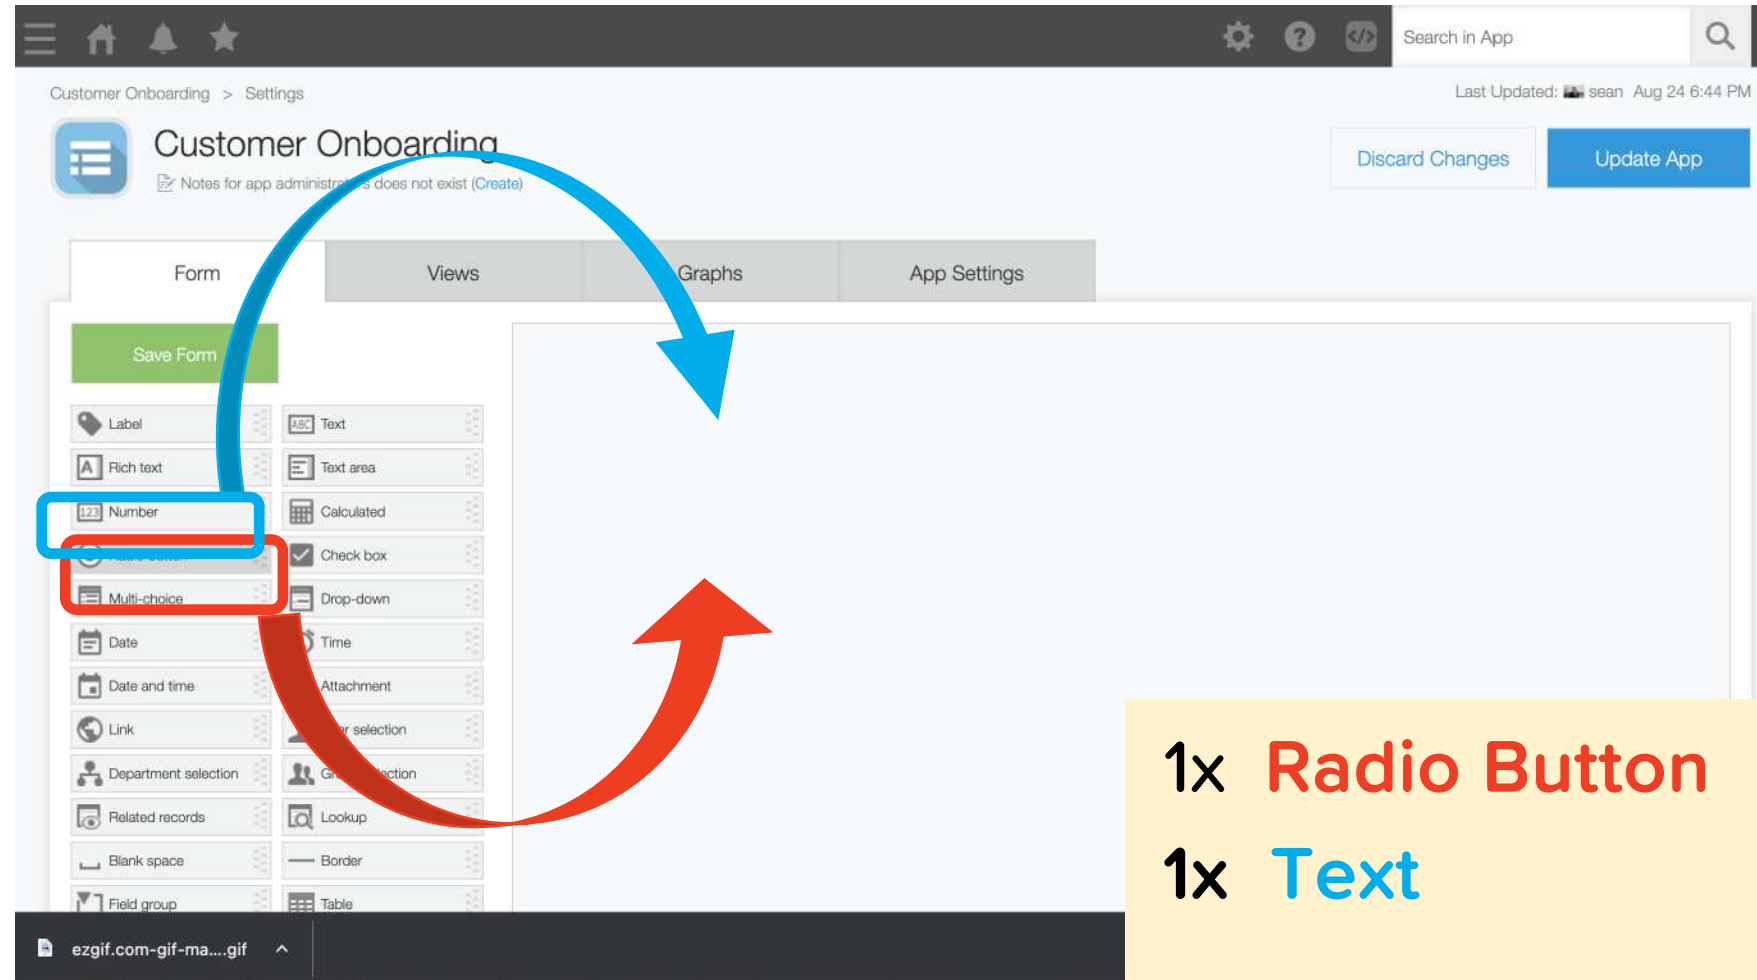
Search in App

Customer Onboarding > Settings

Last Updated: sean Aug 24 6:44 PM

Customer Onboarding

Notes for app administra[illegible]s does not exist (Create)

Discard Changes

Update App

Form

Views

Graphs

App Settings

Save Form

Label

Text

Rich text

Text area

Number

Calculated

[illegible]

Check box

Multi-choice

Drop-down

Date

Time

Date and time

Attachment

Link

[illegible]r selection

Department selection

Gr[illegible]ction

Related records

Lookup

Blank space

Border

Field group

Table

1x Radio Button

1x Text

ezgif.com-gif-ma....gif